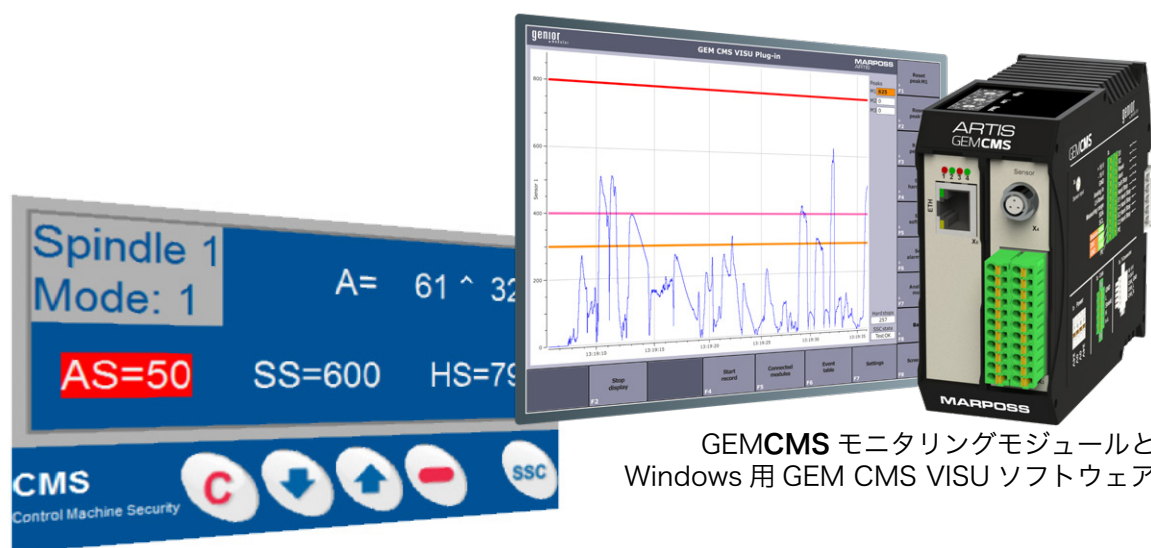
Spindle 1
Mode: 1

A= 61 ^ 32

AS=50 SS=600 HS=79

CMS
Control Machine Security

C

SSC

genior

GEM CMS VISU Plug-in

MARPOSS
ARTIS

800

600

400

200

Sensor 1

13:19:18
13:19:24
13:19:30
13:19:36
13:19:42

Peaks
625
0
0

Reset peak M1

Reset peak M2

Workshops
257
SSC state
Test OK

Stop display
F2

F4
Start record

F5
Connected modules

F6
Event table

F7
Settings

F8

ARTIS
GEM CMS

ETH

Sensor

MARPOSS

GEM CMS

GEMCMS モニタリングモジュールと
Windows 用 GEM CMS VISU ソフトウェア